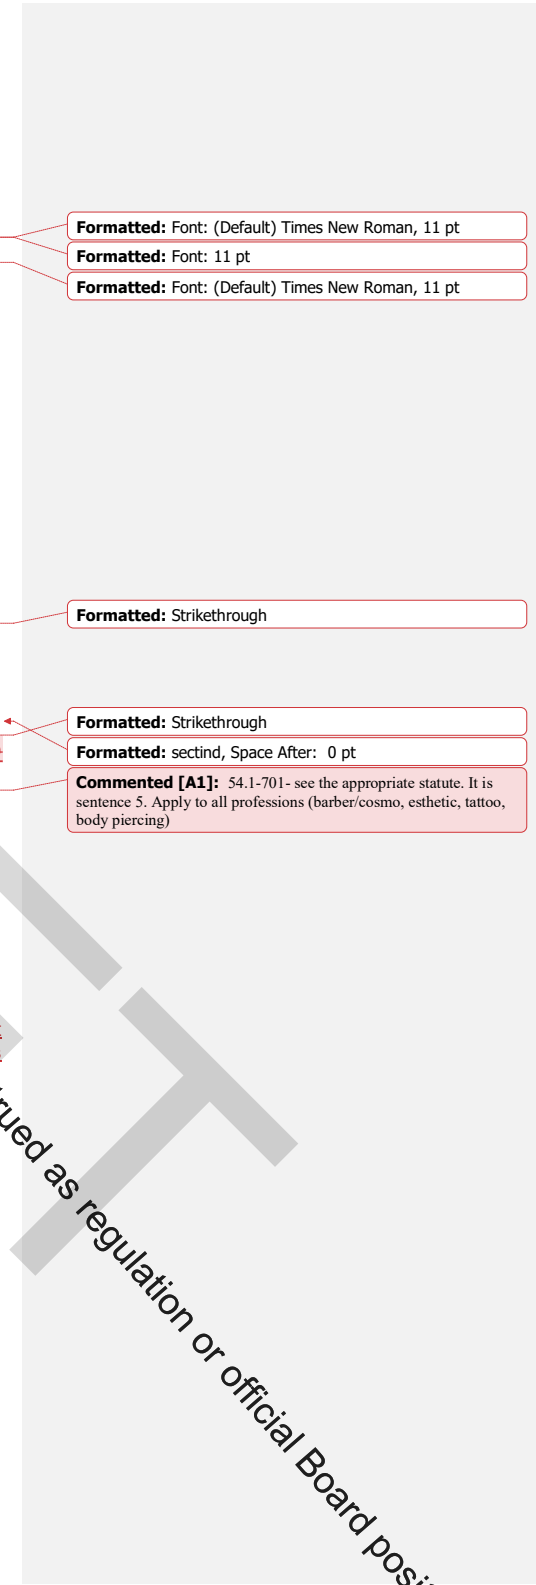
**Formatted:** Font: (Default) Times New Roman, 11 pt

**Formatted:** Font: 11 pt

**Formatted:** Font: (Default) Times New Roman, 11 pt

**Formatted:** Strikethrough

**Formatted:** Strikethrough

**Formatted:** sectind, Space After: 0 pt

**Commented [A1]:** 54.1-701- see the appropriate statute. It is sentence 5. Apply to all professions (barber/cosmo, esthetic, tattoo, body piercing)

T

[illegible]ued as regulation or official Board posi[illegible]